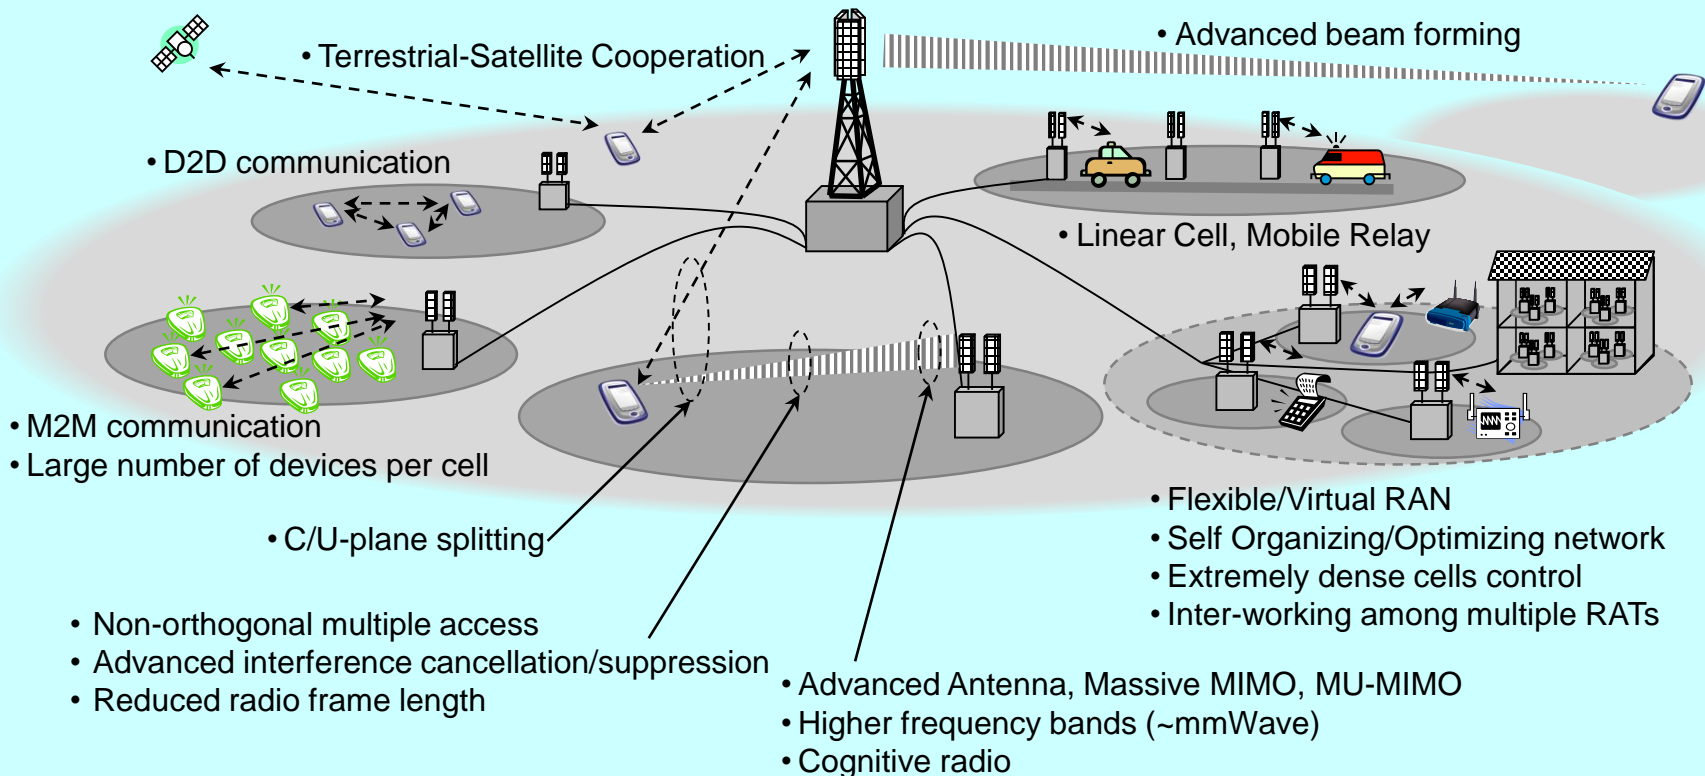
• Terrestrial-Satellite Cooperation

• Advanced beam forming

• D2D communication

• Linear Cell, Mobile Relay

• M2M communication
• Large number of devices per cell

• C/U-plane splitting

• Flexible/Virtual RAN
• Self Organizing/Optimizing network
• Extremely dense cells control
• Inter-working among multiple RATs

• Non-orthogonal multiple access
• Advanced interference cancellation/suppression
• Reduced radio frame length

• Advanced Antenna, Massive MIMO, MU-MIMO
• Higher frequency bands (~mmWave)
• Cognitive radio